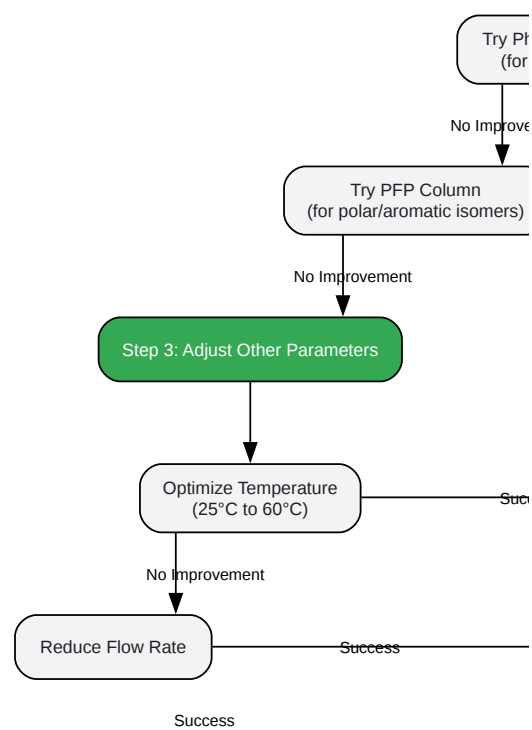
Try Ph
(for

No Improve

Try PFP Column
(for polar/aromatic isomers)

No Improvement

Step 3: Adjust Other Parameters

Optimize Temperature
(25°C to 60°C)

Succ

No Improvement

Reduce Flow Rate

Success

Success